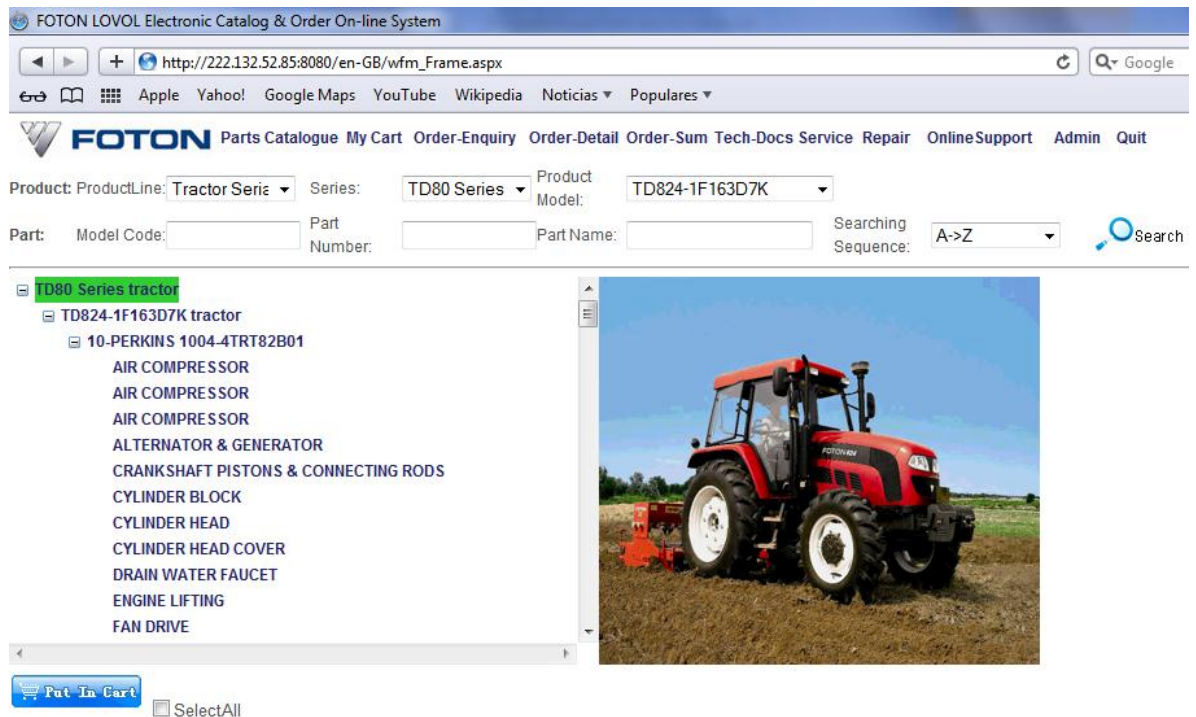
FOTON LOVOL Electronic Catalog & Order On-line System

http://222.132.52.85:8080/en-GB/wfm_Frame.aspx

Google

Apple Yahoo! Google Maps YouTube Wikipedia Noticias ▾ Populares ▾

FOTON Parts Catalogue My Cart Order-Enquiry Order-Detail Order-Sum Tech-Docs Service Repair OnlineSupport Admin Quit

Product: ProductLine: Tractor Serie Series: TD80 Series Product Model: TD824-1F163D7K

Part: Model Code: Part Number: Part Name: Searching Sequence: A->Z Search

⊟ TD80 Series tractor
⊟ TD824-1F163D7K tractor
⊟ 10-PERKINS 1004-4TRT82B01
AIR COMPRESSOR
AIR COMPRESSOR
AIR COMPRESSOR
ALTERNATOR & GENERATOR
CRANKSHAFT PISTONS & CONNECTING RODS
CYLINDER BLOCK
CYLINDER HEAD
CYLINDER HEAD COVER
DRAIN WATER FAUCET
ENGINE LIFTING
FAN DRIVE

FOTON 824

Put In Cart

SelectAll